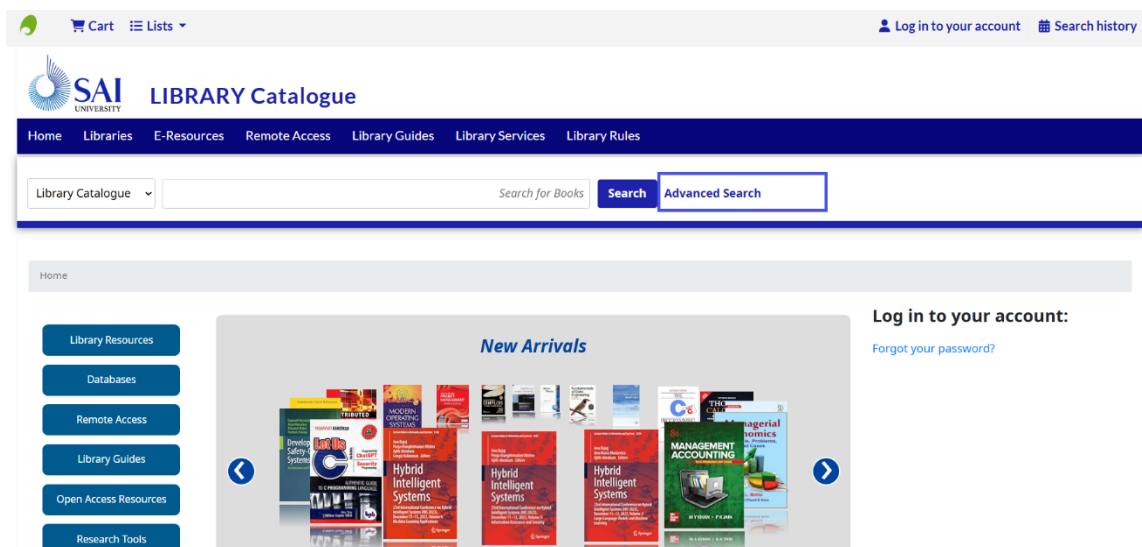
Cart Lists

Log in to your account Search history

SAI UNIVERSITY LIBRARY Catalogue

Home Libraries E-Resources Remote Access Library Guides Library Services Library Rules

Library Catalogue Search for Books Search Advanced Search

Home

Library Resources

Databases

Remote Access

Library Guides

Open Access Resources

Research Tools

New Arrivals

Hybrid Intelligent Systems

Hybrid Intelligent Systems

Hybrid Intelligent Systems

MANAGEMENT ACCOUNTING

Let Us C

Log in to your account:

Forgot your password?